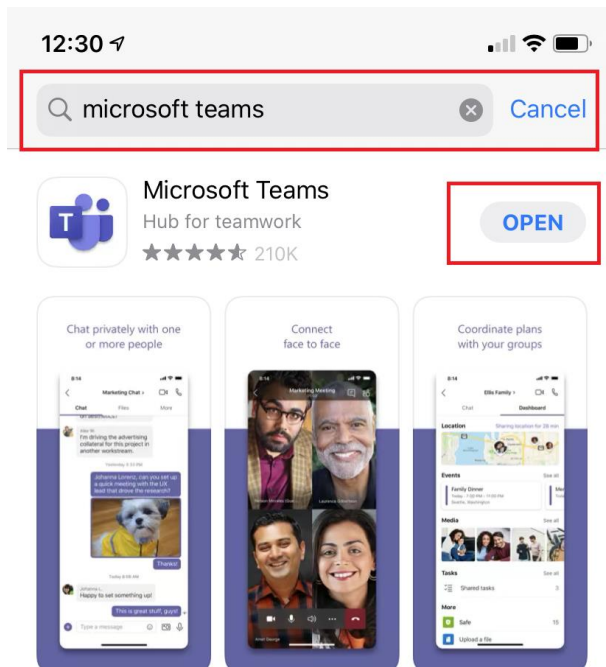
12:30

microsoft teams

Cancel

Microsoft Teams

Hub for teamwork

210K

OPEN

Chat privately with one or more people

Marketing Chat

Chat

Files

More

I'm driving the advertising collateral for this project in another workstream.

Johanna Lorenz, can you set up a quick meeting with the UX lead that drove the research?

Thanks!

Happy to set something up!

This is great stuff, guys!

Type a message

Connect face to face

Marketing Meeting

Coordinate plans with your groups

Ellis Family

Chat

Dashboard

Location

Events

Family Dinner

Media

Tasks

Shared tasks

More

Safe

Upload a file